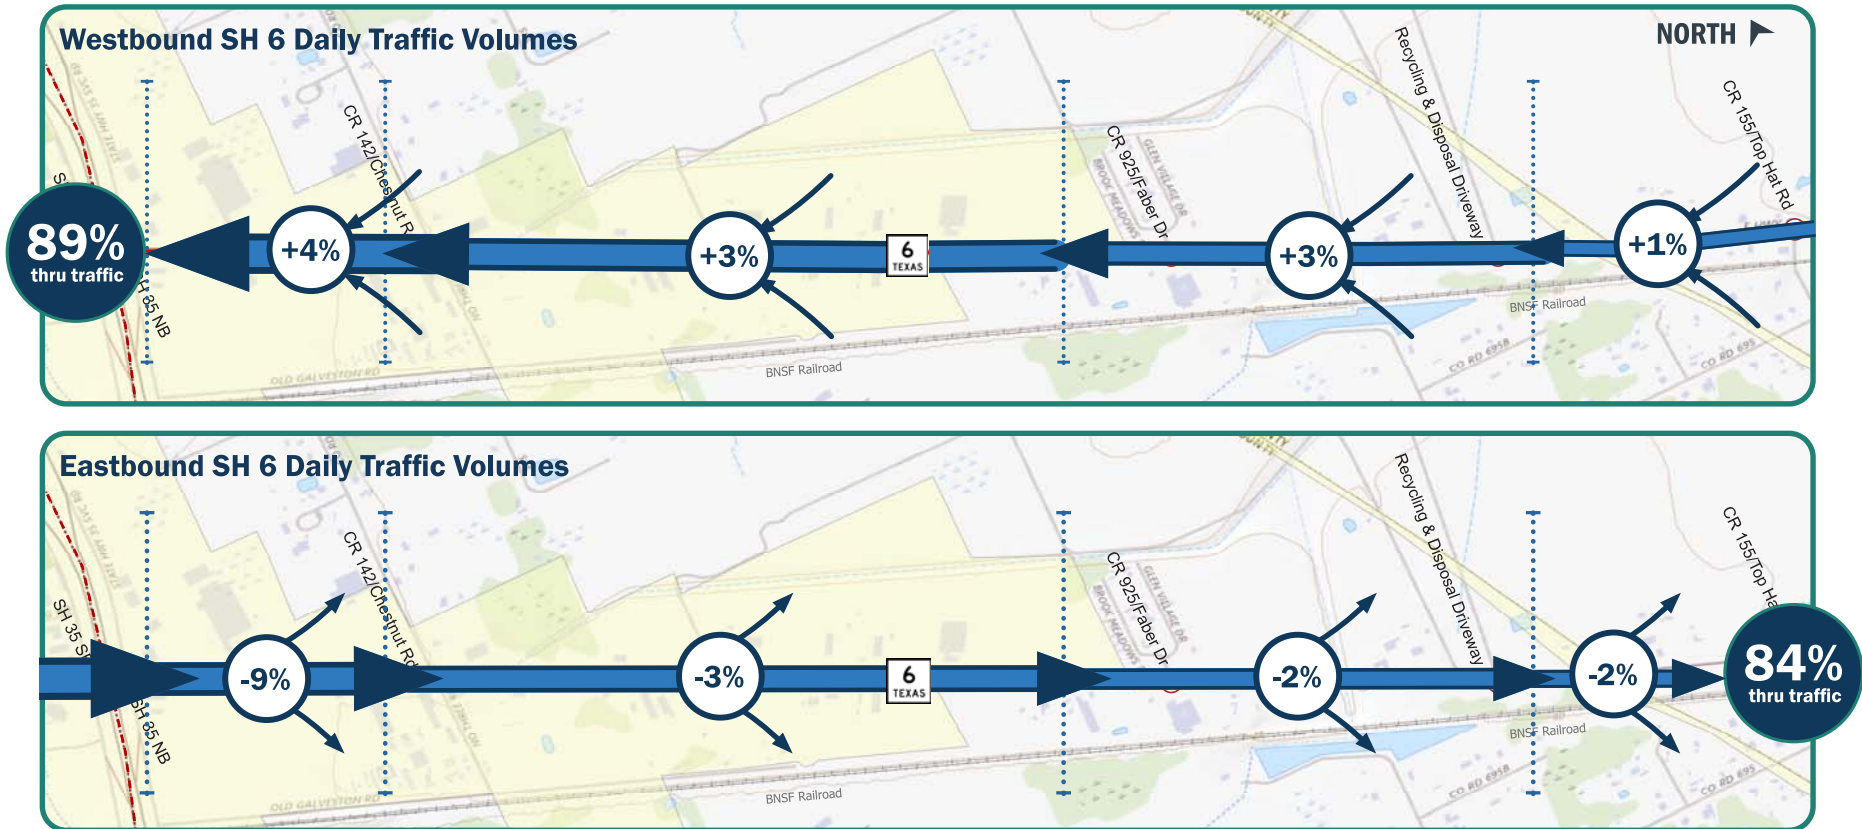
Westbound SH 6 Daily Traffic Volumes

NORTH

CR 142/Chestnut Rd

CR 925/Faber Dr

Recycling & Disposal Driveway

CR 155/Top Hat Rd

89%
thru traffic

+4%

+3%

6
TEXAS

+3%

+1%

SH 35 NB

BNSF Railroad

BNSF Railroad

OLD GALVESTON RD

CO RD 695B

CO RD 695

Eastbound SH 6 Daily Traffic Volumes

CR 142/Chestnut Rd

CR 925/Faber Dr

Recycling & Disposal Driveway

CR 155/Top Ha

SH 35 S

-9%

-3%

6
TEXAS

-2%

-2%

84%
thru traffic

SH 35 NB

BNSF Railroad

BNSF Railroad

OLD GALVESTON RD

CO RD 695B

CO RD 695